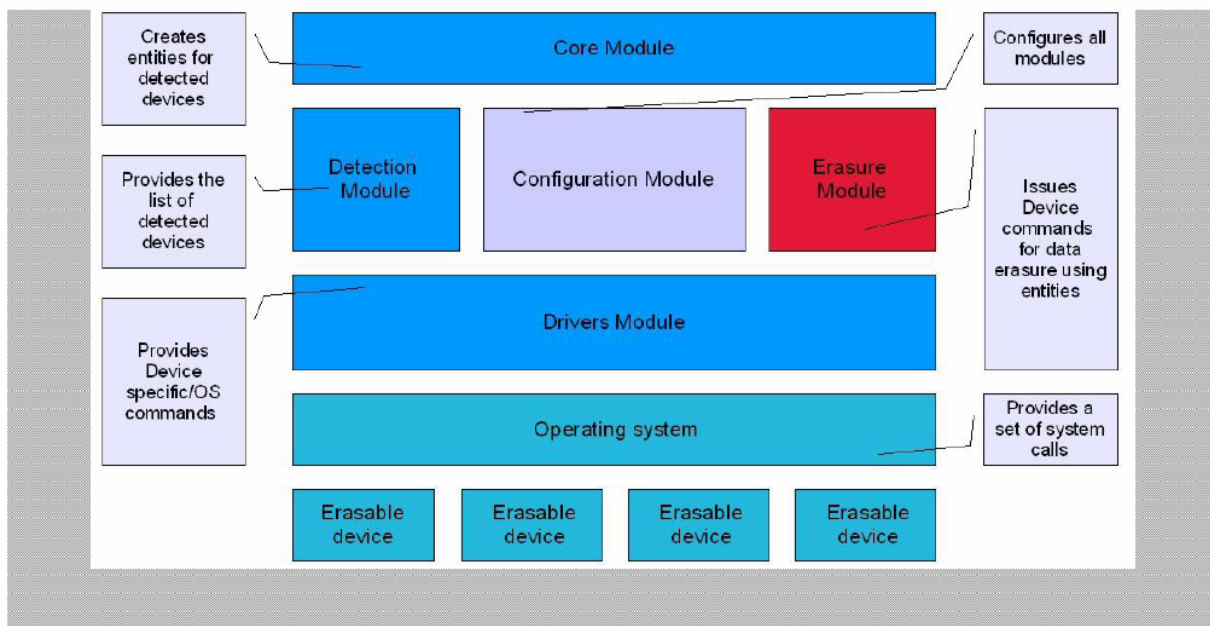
Creates entities for detected devices

Core Module

Configures all modules

Provides the list of detected devices

Detection Module

Configuration Module

Erasure Module

Issues Device commands for data erasure using entities

Drivers Module

Provides Device specific/OS commands

Operating system

Provides a set of system calls

Erasable device

Erasable device

Erasable device

Erasable device